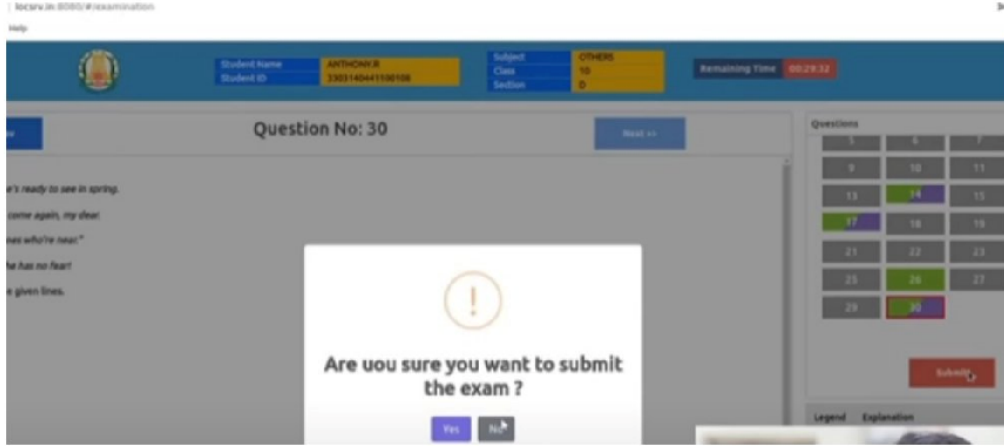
locsrv.in:8080/#/examination

Help

Student Name ANTHONY.R
Student ID 3303140441100108

Subject OTHERS
Class 10
Section D

Remaining Time 00:29:32

Question No: 30

Next >>

e's ready to see in spring.
come again, my dear.
nes who're near."
he has no fear!
e given lines.

Questions
5 6 7
9 10 11
13 14 15
17 18 19
21 22 23
25 26 27
29 30

Submit

Legend Explanation

!

Are uou sure you want to submit the exam ?

Yes No